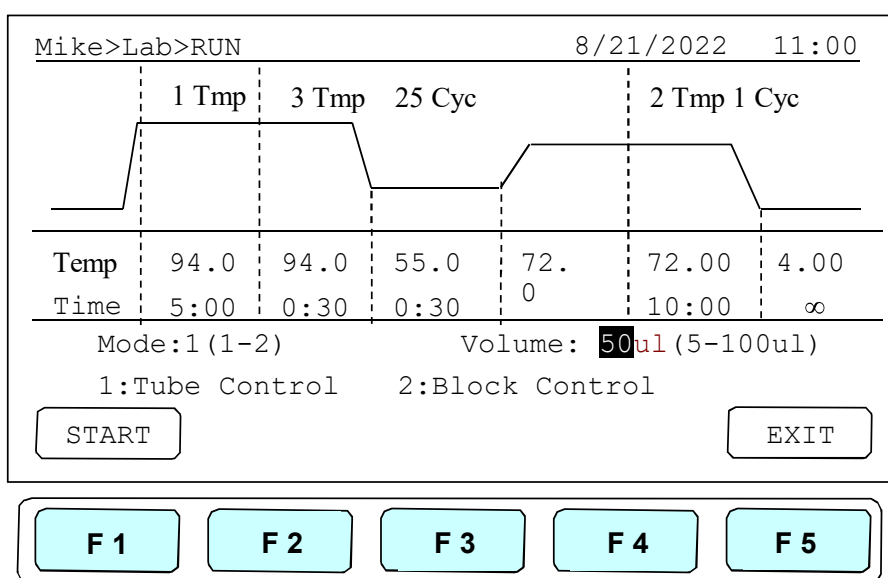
Mike>Lab>RUN 8/21/2022 11:00

1 Tmp 3 Tmp 25 Cyc 2 Tmp 1 Cyc

| Temp | 94.0 | 94.0 | 55.0 | 72.0 | 72.00 | 4.00 |
|---|---|---|---|---|---|---|
| Time | 5:00 | 0:30 | 0:30 | | 10:00 | ∞ |

Mode:1(1-2) Volume: 50ul(5-100ul)

1:Tube Control 2:Block Control

START EXIT

F 1 F 2 F 3 F 4 F 5